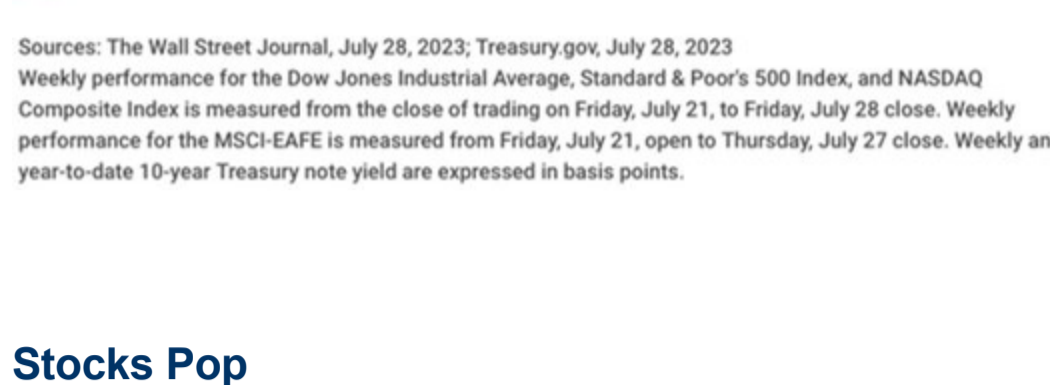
Sources: The Wall Street Journal, July 28, 2023; Treasury.gov, July 28, 2023
Weekly performance for the Dow Jones Industrial Average, Standard & Poor's 500 Index, and NASDAQ Composite Index is measured from the close of trading on Friday, July 21, to Friday, July 28 close. Weekly performance for the MSCI-EAFE is measured from Friday, July 21, open to Thursday, July 27 close. Weekly an year-to-date 10-year Treasury note yield are expressed in basis points.

Stocks Pop